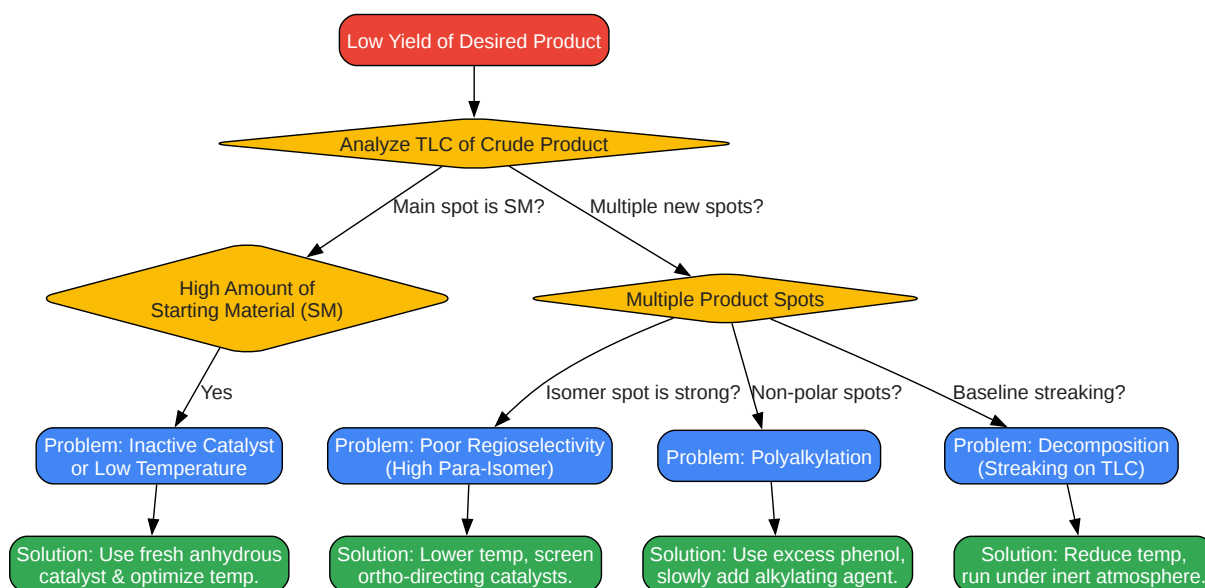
Low Yield of Desired Product

Analyze TLC of Crude Product

Main spot is SM?

Multiple new spots?

High Amount of Starting Material (SM)

Multiple Product Spots

Yes

Isomer spot is strong?

Non-polar spots?

Baseline streaking?

Problem: Inactive Catalyst or Low Temperature

Problem: Poor Regioselectivity (High Para-Isomer)

Problem: Polyalkylation

Problem: Decomposition (Streaking on TLC)

Solution: Use fresh anhydrous catalyst & optimize temp.

Solution: Lower temp, screen ortho-directing catalysts.

Solution: Use excess phenol, slowly add alkylating agent.

Solution: Reduce temp, run under inert atmosphere.